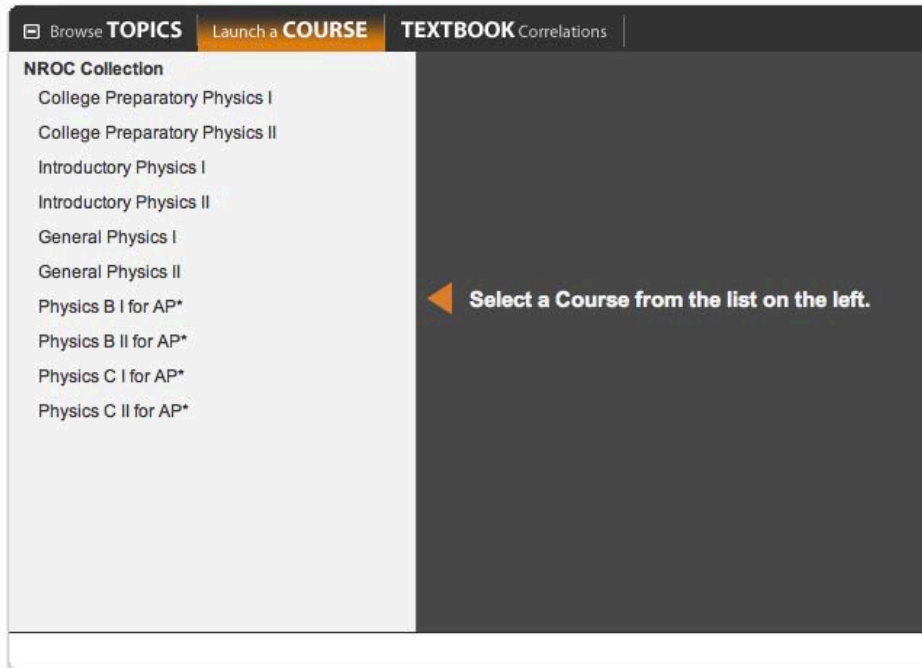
Browse TOPICS Launch a COURSE TEXTBOOK Correlations

NROC Collection
College Preparatory Physics I
College Preparatory Physics II
Introductory Physics I
Introductory Physics II
General Physics I
General Physics II
Physics B I for AP*
Physics B II for AP*
Physics C I for AP*
Physics C II for AP*

Select a Course from the list on the left.